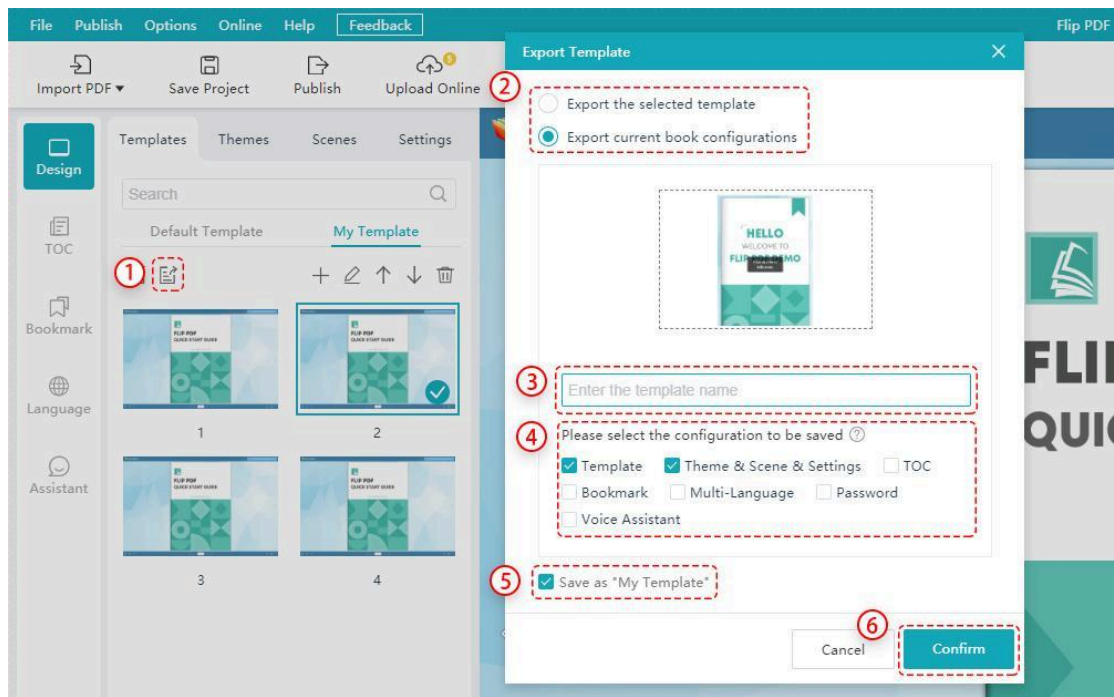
File Publish Options Online Help Feedback

Flip PDF

Import PDF ▾ Save Project Publish Upload Online

Design

TOC

Bookmark

Language

Assistant

Templates Themes Scenes Settings

Search

Default Template My Template

①

FLIP PDF QUICK START GUIDE

1

2

3

4

Export Template

②

Export the selected template

Export current book configurations

HELLO WELCOME TO FLIP PDF DEMO

③

Enter the template name

④

Please select the configuration to be saved

Template Theme & Scene & Settings TOC

Bookmark Multi-Language Password

Voice Assistant

⑤

Save as "My Template"

⑥

Cancel

Confirm

FLI

QUI